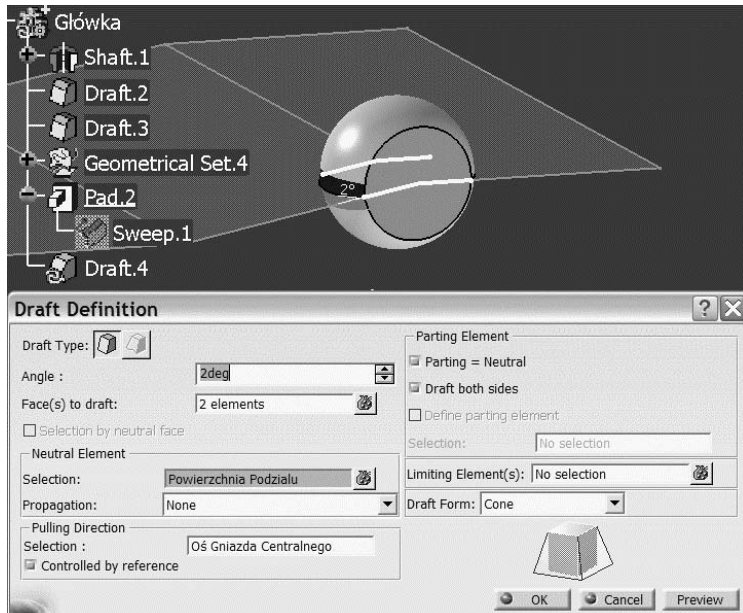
Główka
Shaft.1
Draft.2
Draft.3
Geometrical Set.4
Pad.2
Sweep.1
Draft.4
2°

Draft Definition
?

Draft Type:
Angle : 2deg
Face(s) to draft: 2 elements
Selection by neutral face
Neutral Element
Selection: Powierzchnia Podzialu
Propagation: None
Pulling Direction
Selection : Oś Gniazda Centralnego
Controlled by reference

Parting Element
Parting = Neutral
Draft both sides
Define parting element
Selection: No selection
Limiting Element(s): No selection
Draft Form: Cone

OK Cancel Preview